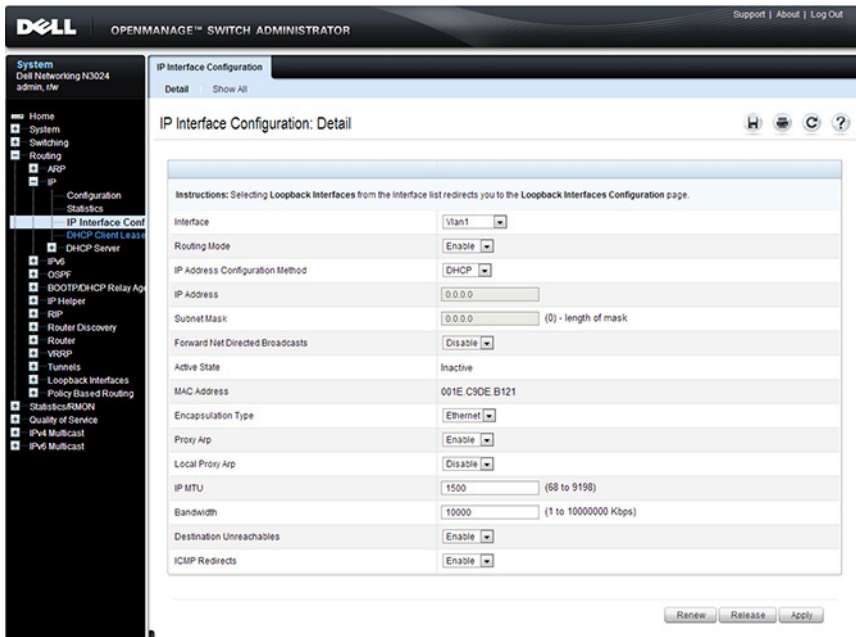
DELL OPENMANAGE™ SWITCH ADMINISTRATOR

Support | About | Log Out

System
Dell Networking N3024
admin, r/w

Home
System
Switching
Routing
ARP
IP
Configuration
Statistics
IP Interface Conf
DHCP Client Lease
DHCP Server
IPv6
OSPF
BOOTP/DHCP Relay Ag
IP Helper
RIP
Router Discovery
Router
VRRP
Tunnels
Loopback Interfaces
Policy Based Routing
Statistics/RMON
Quality of Service
IPv4 Multicast
IPv6 Multicast

IP Interface Configuration
Detail Show All

IP Interface Configuration: Detail

Instructions: Selecting Loopback Interfaces from the Interface list redirects you to the Loopback Interfaces Configuration page.

| Interface | Vlan1 |
|---|---|
| Routing Mode | Enable |
| IP Address Configuration Method | DHCP |
| IP Address | 0.0.0.0 |
| Subnet Mask | 0.0.0.0 (0) - length of mask |
| Forward Net Directed Broadcasts | Disable |
| Active State | Inactive |
| MAC Address | 001E.C9DE.B121 |
| Encapsulation Type | Ethernet |
| Proxy Arp | Enable |
| Local Proxy Arp | Disable |
| IP MTU | 1500 (68 to 9198) |
| Bandwidth | 10000 (1 to 10000000 Kbps) |
| Destination Unreachables | Enable |
| ICMP Redirects | Enable |

Renew Release Apply